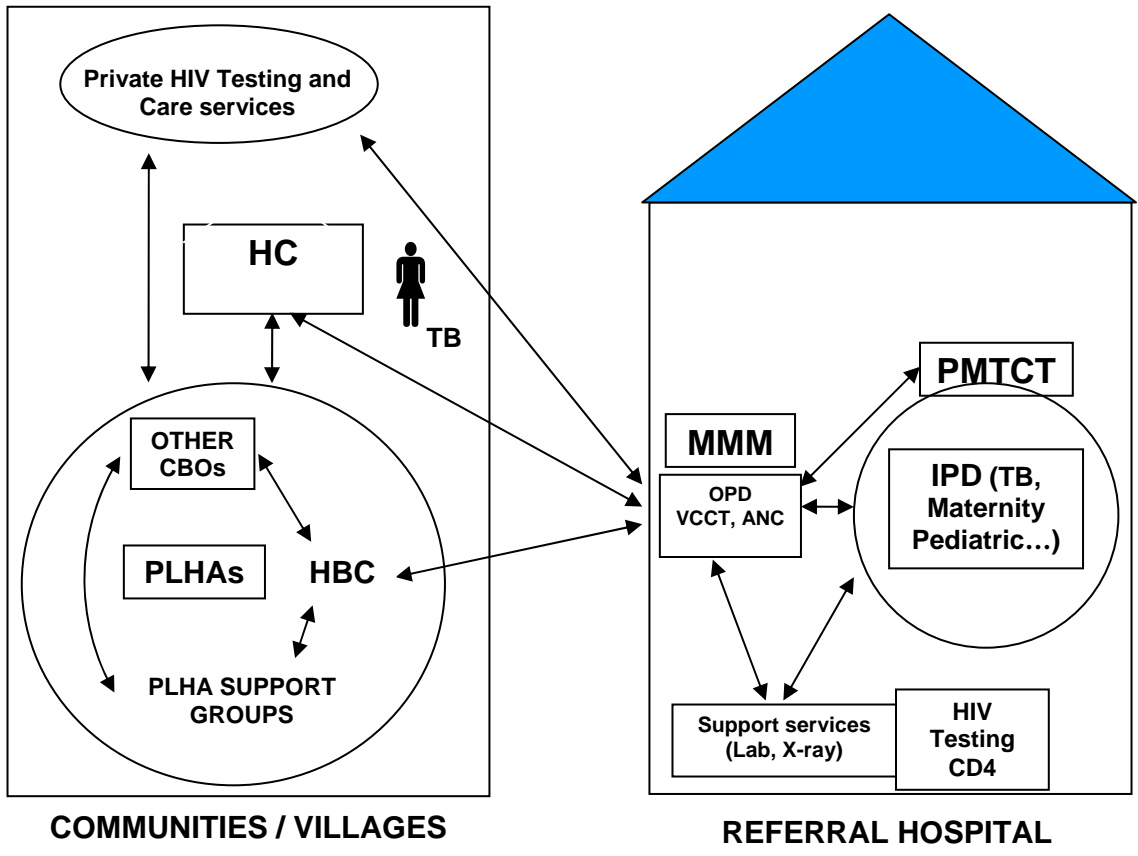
Private HIV Testing and Care services

HC

TB

OTHER CBOs

PLHAs

HBC

PLHA SUPPORT GROUPS

PMTCT

MMM

OPD VCCT, ANC

IPD (TB, Maternity Pediatric…)

Support services (Lab, X-ray)

HIV Testing CD4

COMMUNITIES / VILLAGES

REFERRAL HOSPITAL